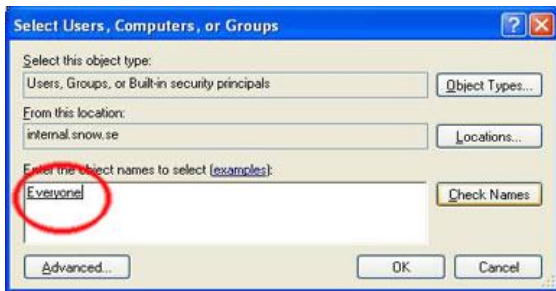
Select Users, Computers, or Groups

Select this object type:

Users, Groups, or Built-in security principals

Object Types...

From this location:

internal.snow.se

Locations...

Enter the object names to select (examples):

Everyone

Check Names

Advanced...

OK

Cancel